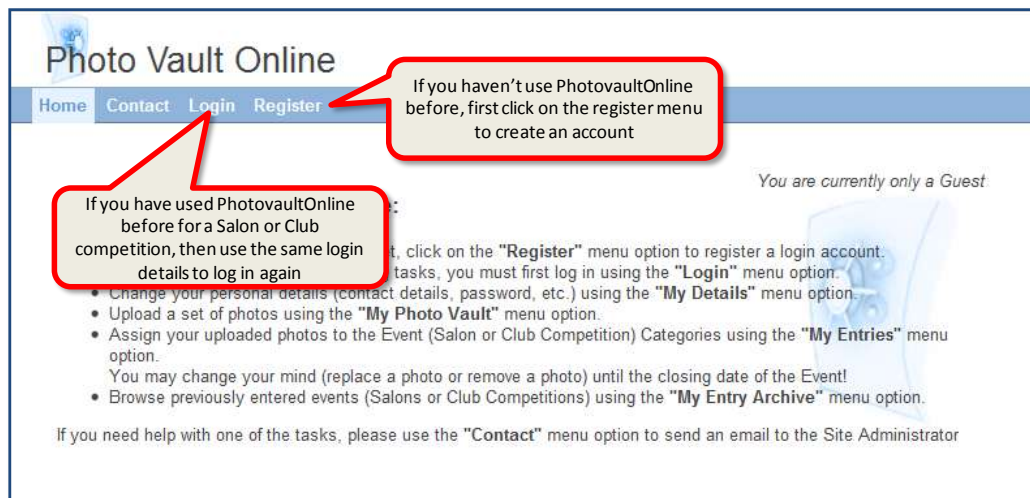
Photo Vault Online

Home Contact Login Register

If you haven't use PhotovaultOnline before, first click on the register menu to create an account

You are currently only a Guest

If you have used PhotovaultOnline before for a Salon or Club competition, then use the same login details to log in again

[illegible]:

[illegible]t, click on the "Register" menu option to register a login account.
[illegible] tasks, you must first log in using the "Login" menu option.
• Change your personal details (contact details, password, etc.) using the "My Details" menu option.
• Upload a set of photos using the "My Photo Vault" menu option.
• Assign your uploaded photos to the Event (Salon or Club Competition) Categories using the "My Entries" menu option.
You may change your mind (replace a photo or remove a photo) until the closing date of the Event!
• Browse previously entered events (Salons or Club Competitions) using the "My Entry Archive" menu option.

If you need help with one of the tasks, please use the "Contact" menu option to send an email to the Site Administrator